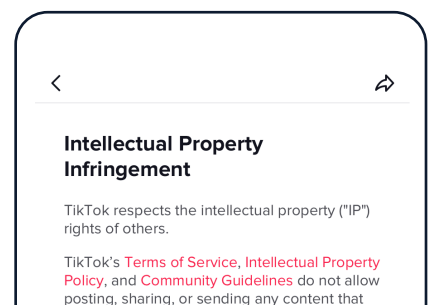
Intellectual Property Infringement

TikTok respects the intellectual property ("IP") rights of others.

TikTok's Terms of Service, Intellectual Property Policy, and Community Guidelines do not allow posting, sharing, or sending any content that